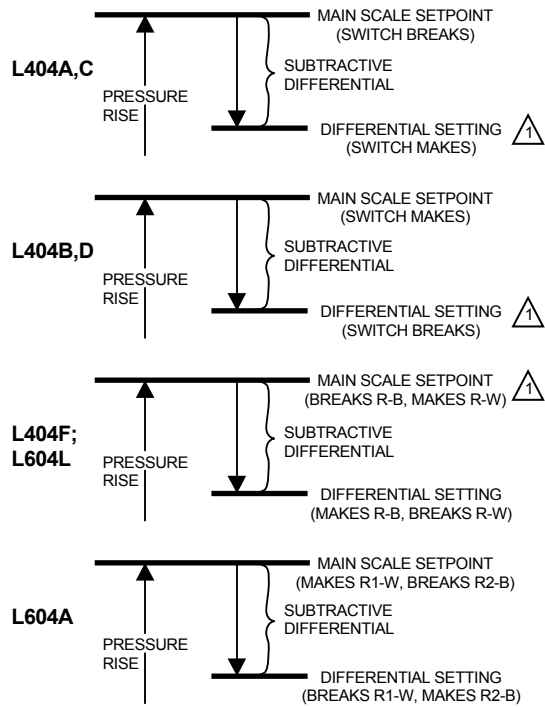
L404A,C

MAIN SCALE SETPOINT (SWITCH BREAKS)

PRESSURE RISE

SUBTRACTIVE DIFFERENTIAL

DIFFERENTIAL SETTING (SWITCH MAKES) 1

L404B,D

MAIN SCALE SETPOINT (SWITCH MAKES)

PRESSURE RISE

SUBTRACTIVE DIFFERENTIAL

DIFFERENTIAL SETTING (SWITCH BREAKS) 1

L404F; L604L

MAIN SCALE SETPOINT (BREAKS R-B, MAKES R-W) 1

PRESSURE RISE

SUBTRACTIVE DIFFERENTIAL

DIFFERENTIAL SETTING (MAKES R-B, BREAKS R-W)

L604A

MAIN SCALE SETPOINT (MAKES R1-W, BREAKS R2-B)

PRESSURE RISE

SUBTRACTIVE DIFFERENTIAL

DIFFERENTIAL SETTING (BREAKS R1-W, MAKES R2-B)